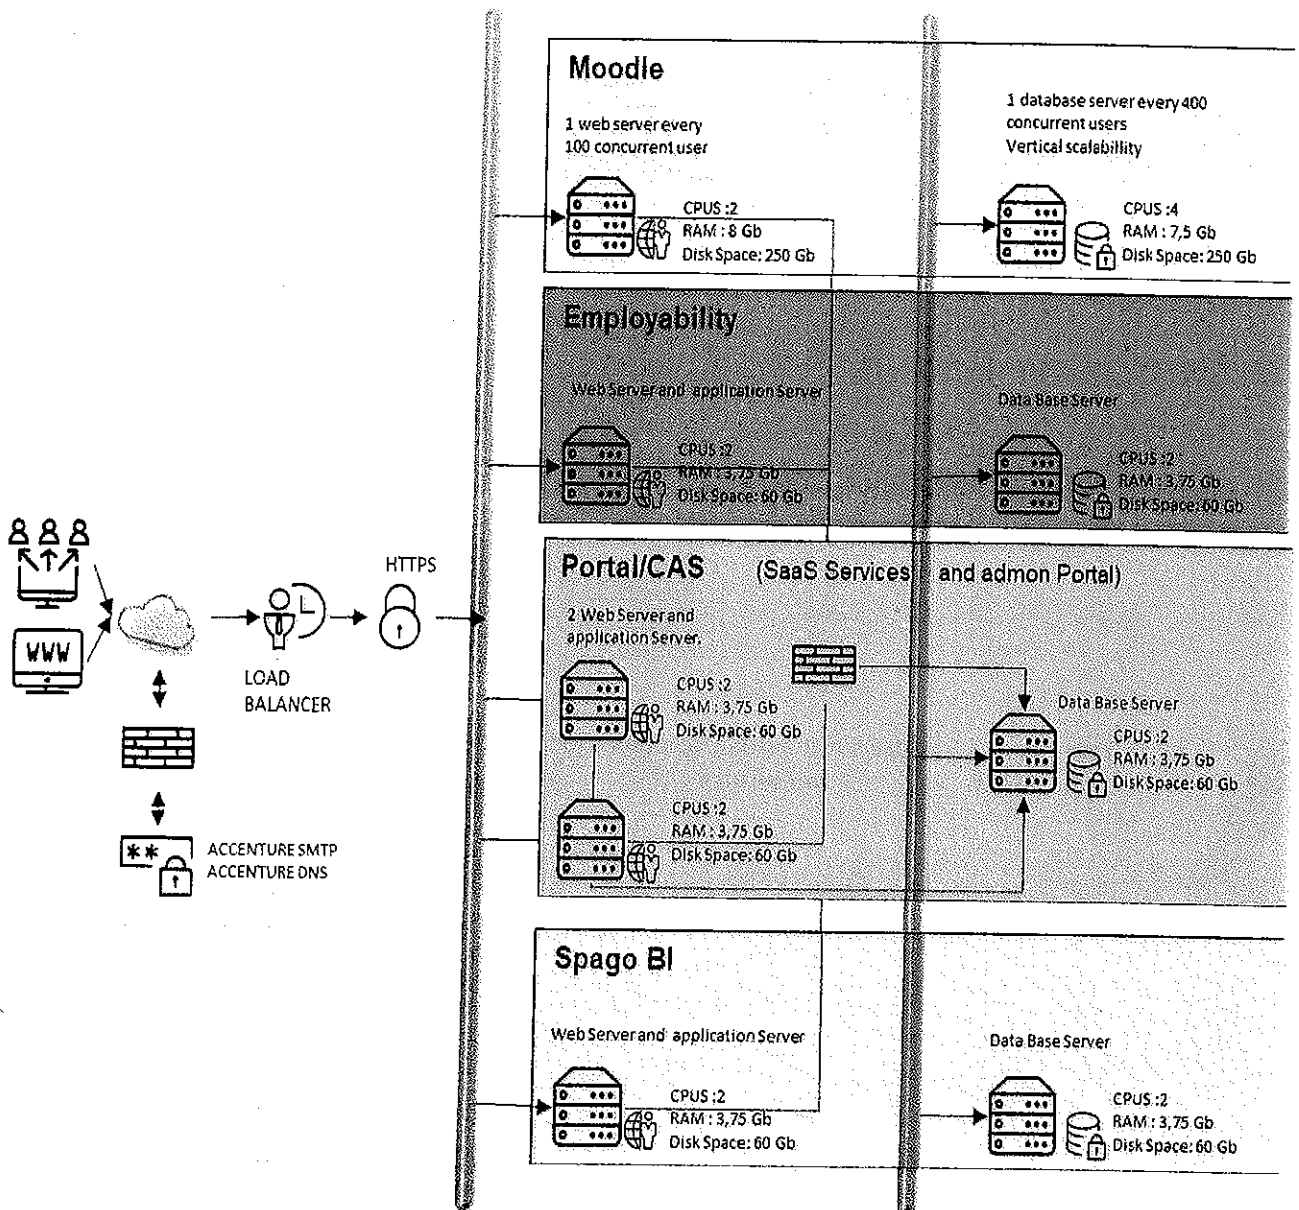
Moodle

1 web server every 100 concurrent user

CPUS :2
RAM : 8 Gb
Disk Space: 250 Gb

1 database server every 400 concurrent users
Vertical scalability

CPUS :4
RAM : 7,5 Gb
Disk Space: 250 Gb

Employability

Web Server and application Server

CPUS :2
RAM : 3,75 Gb
Disk Space: 60 Gb

Data Base Server

CPUS :2
RAM : 3,75 Gb
Disk Space: 60 Gb

WWW

HTTPS

LOAD BALANCER

ACCENTURE SMTP
ACCENTURE DNS

Portal/CAS (SaaS Services and admon Portal)

2 Web Server and application Server.

CPUS :2
RAM : 3,75 Gb
Disk Space: 60 Gb

CPUS :2
RAM : 3,75 Gb
Disk Space: 60 Gb

Data Base Server

CPUS :2
RAM : 3,75 Gb
Disk Space: 60 Gb

Spago BI

Web Server and application Server

CPUS :2
RAM : 3,75 Gb
Disk Space: 60 Gb

Data Base Server

CPUS :2
RAM : 3,75 Gb
Disk Space: 60 Gb